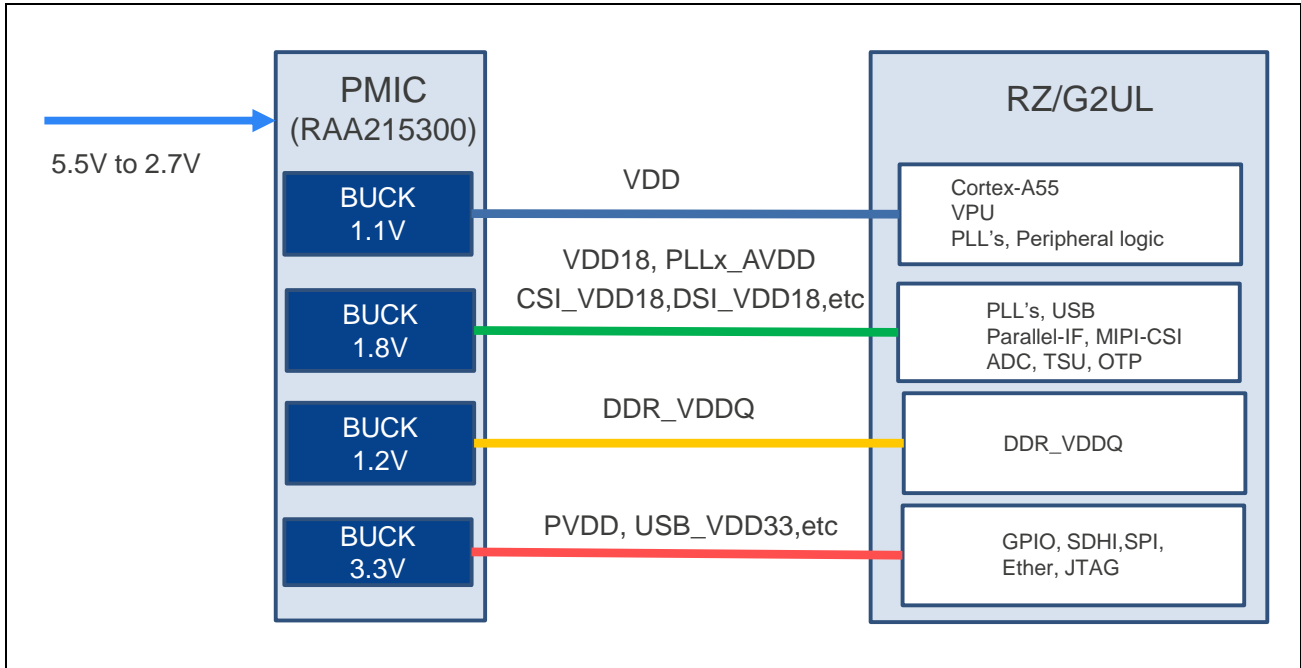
5.5V to 2.7V

PMIC
(RAA215300)

BUCK
1.1V

BUCK
1.8V

BUCK
1.2V

BUCK
3.3V

VDD

VDD18, PLLx_AVDD
CSI_VDD18,DSI_VDD18,etc

DDR_VDDQ

PVDD, USB_VDD33,etc

RZ/G2UL

Cortex-A55
VPU
PLL's, Peripheral logic

PLL's, USB
Parallel-IF, MIPI-CSI
ADC, TSU, OTP

DDR_VDDQ

GPIO, SDHI,SPI,
Ether, JTAG